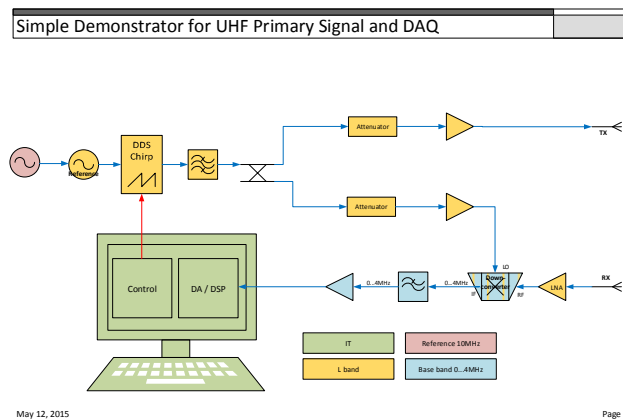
Simple Demonstrator for UHF Primary Signal and DAQ

Reference

DDS Chirp

Attenuator

TX

Attenuator

LO

RX

0...4MHz

0...4MHz

Down-converter

IF

RF

LNA

Control

DA / DSP

IT

Reference 10MHz

L band

Base band 0...4MHz

May 12, 2015

Page